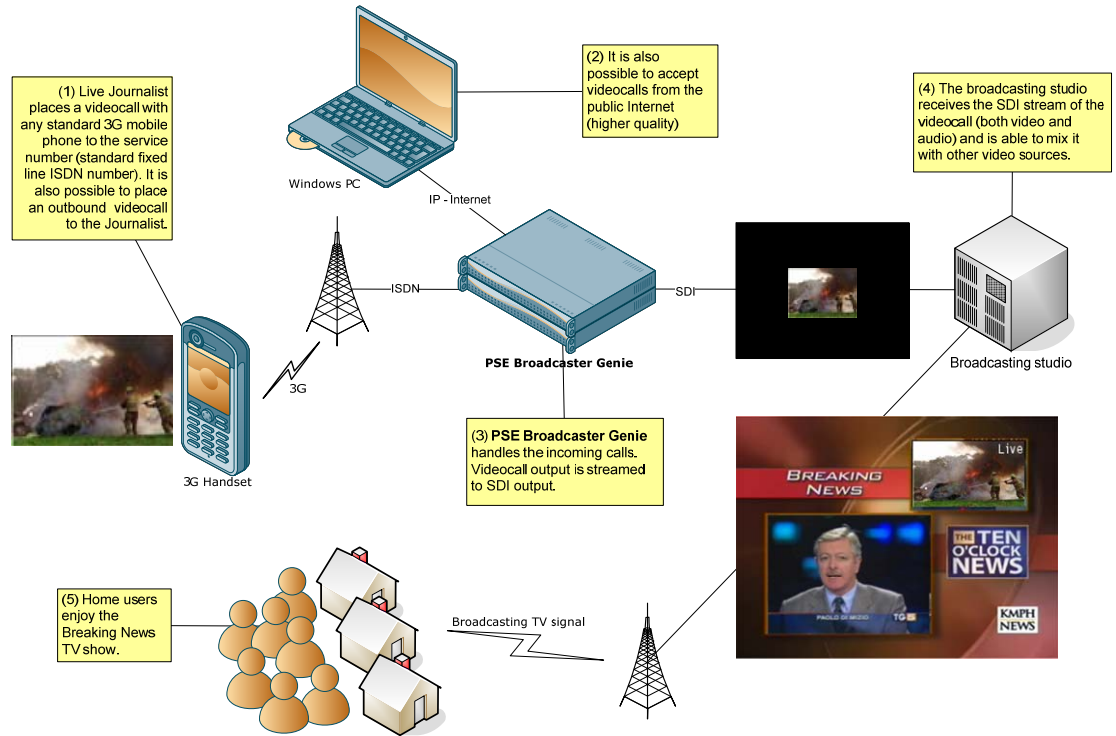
(1) Live Journalist places a videocall with any standard 3G mobile phone to the service number (standard fixed line ISDN number). It is also possible to place an outbound videocall to the Journalist.

Windows PC

(2) It is also possible to accept videocalls from the public Internet (higher quality)

(4) The broadcasting studio receives the SDI stream of the videocall (both video and audio) and is able to mix it with other video sources.

IP - Internet

ISDN

SDI

PSE Broadcaster Genie

Broadcasting studio

3G

3G Handset

(3) PSE Broadcaster Genie handles the incoming calls. Videocall output is streamed to SDI output.

Live

BREAKING NEWS

THE TEN O'CLOCK NEWS

PAOLO DI MIZIO

TG5

KMPH NEWS

(5) Home users enjoy the Breaking News TV show.

Broadcasting TV signal